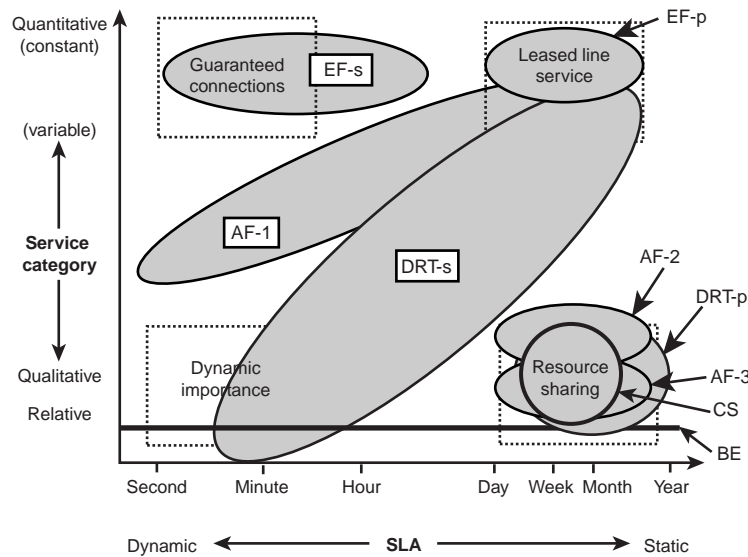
Quantitative (constant)

(variable)

Service category

Qualitative

Relative

Guaranteed connections

EF-s

Leased line service

EF-p

AF-1

DRT-s

AF-2

DRT-p

Dynamic importance

Resource sharing

AF-3

CS

BE

Second

Minute

Hour

Day

Week

Month

Year

Dynamic

SLA

Static